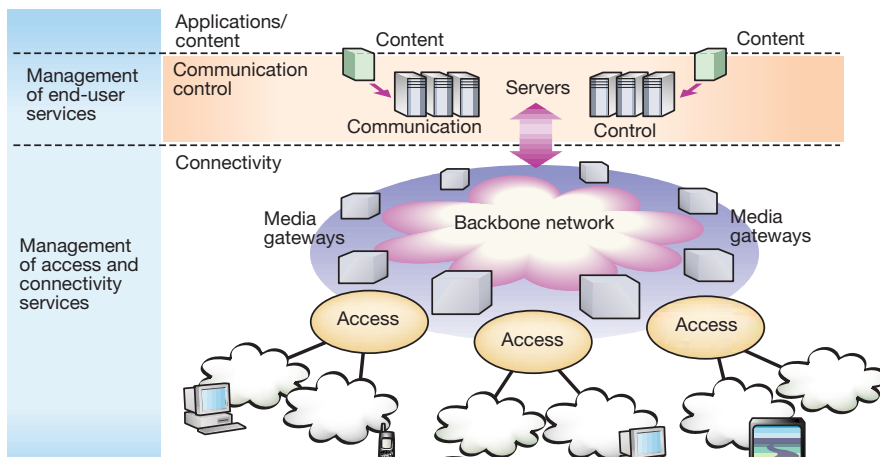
Management of end-user services

Management of access and connectivity services

Applications/ content

Content

Content

Communication control

Servers

Communication

Control

Connectivity

Media gateways

Backbone network

Media gateways

Access

Access

Access